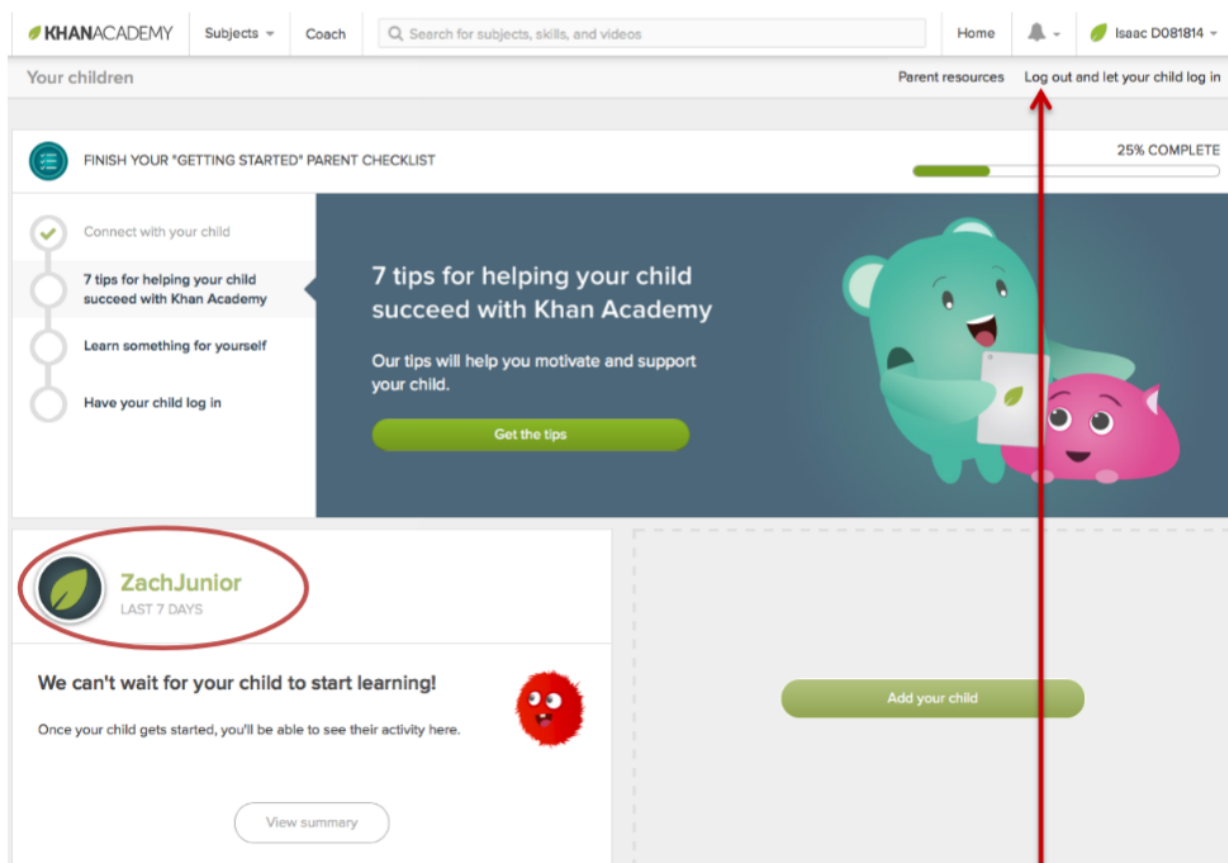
KHANACADEMY Subjects Coach Search for subjects, skills, and videos Home Isaac D081814

Your children

Parent resources Log out and let your child log in

FINISH YOUR "GETTING STARTED" PARENT CHECKLIST

25% COMPLETE

Connect with your child

7 tips for helping your child succeed with Khan Academy

Learn something for yourself

Have your child log in

7 tips for helping your child succeed with Khan Academy

Our tips will help you motivate and support your child.

Get the tips

ZachJunior

LAST 7 DAYS

We can't wait for your child to start learning!

Once your child gets started, you'll be able to see their activity here.

View summary

Add your child